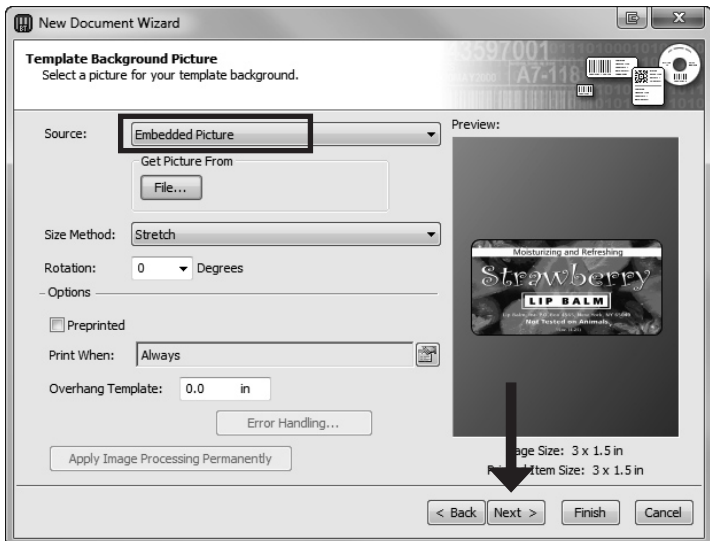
New Document Wizard

Template Background Picture
Select a picture for your template background.

Source: Embedded Picture

Get Picture From

File...

Size Method: Stretch

Rotation: 0 Degrees

Options

Preprinted

Print When: Always

Overhang Template: 0.0 in

Error Handling...

Apply Image Processing Permanently

Preview:

Moisturizing and Refreshing

Strawberry

LIP BALM

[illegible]

Not Tested on Animals

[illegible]

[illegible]age Size: 3 x 1.5 in

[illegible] Item Size: 3 x 1.5 in

< Back Next > Finish Cancel